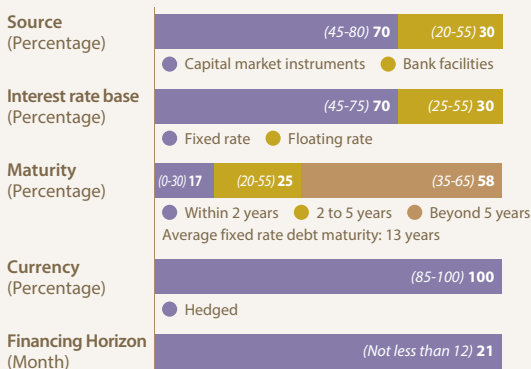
Source (Percentage)

(45-80) 70 (20-55) 30

Capital market instruments Bank facilities

Interest rate base (Percentage)

(45-75) 70 (25-55) 30

Fixed rate Floating rate

Maturity (Percentage)

(0-30) 17 (20-55) 25 (35-65) 58

Within 2 years 2 to 5 years Beyond 5 years

Average fixed rate debt maturity: 13 years

Currency (Percentage)

(85-100) 100

Hedged

Financing Horizon (Month)

(Not less than 12) 21